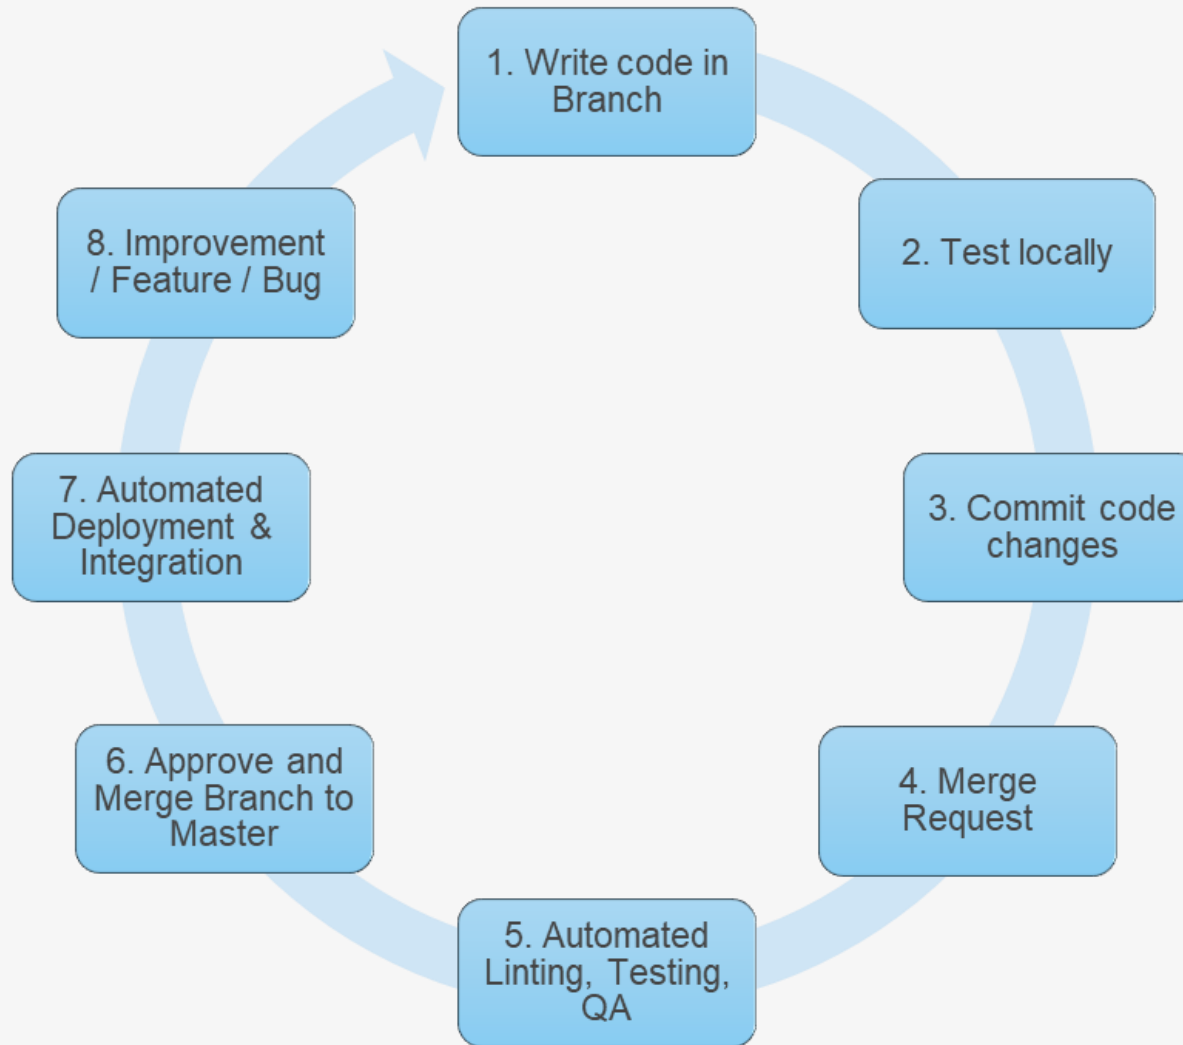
1. Write code in Branch

2. Test locally

3. Commit code changes

4. Merge Request

5. Automated Linting, Testing, QA

6. Approve and Merge Branch to Master

7. Automated Deployment & Integration

8. Improvement / Feature / Bug